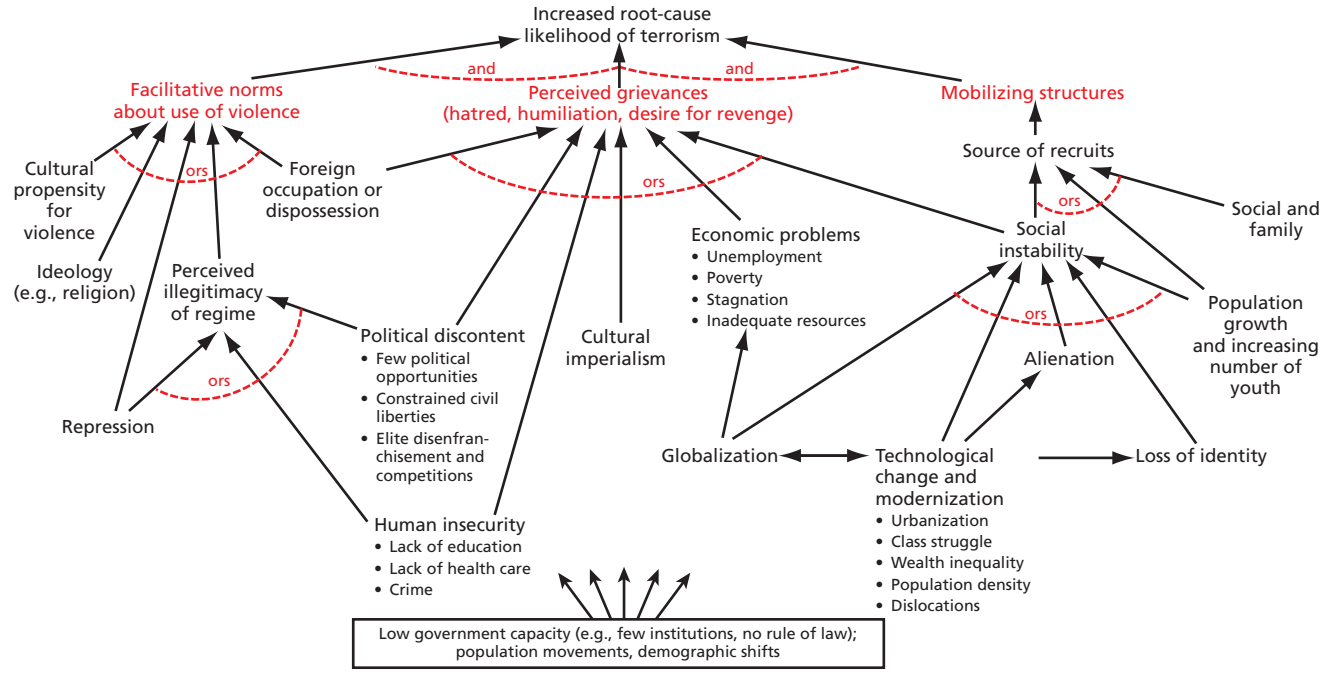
Increased root-cause likelihood of terrorism

and

and

Facilitative norms about use of violence

Perceived grievances (hatred, humiliation, desire for revenge)

Mobilizing structures

Cultural propensity for violence

ors

Foreign occupation or dispossession

ors

Source of recruits

ors

Social and family

Economic problems
• Unemployment
• Poverty
• Stagnation
• Inadequate resources

Social instability

Ideology (e.g., religion)

Perceived illegitimacy of regime

Political discontent
• Few political opportunities
• Constrained civil liberties
• Elite disenfranchisement and competitions

Cultural imperialism

ors

Population growth and increasing number of youth

ors

Alienation

Repression

Globalization

Technological change and modernization
• Urbanization
• Class struggle
• Wealth inequality
• Population density
• Dislocations

Loss of identity

Human insecurity
• Lack of education
• Lack of health care
• Crime

Low government capacity (e.g., few institutions, no rule of law); population movements, demographic shifts